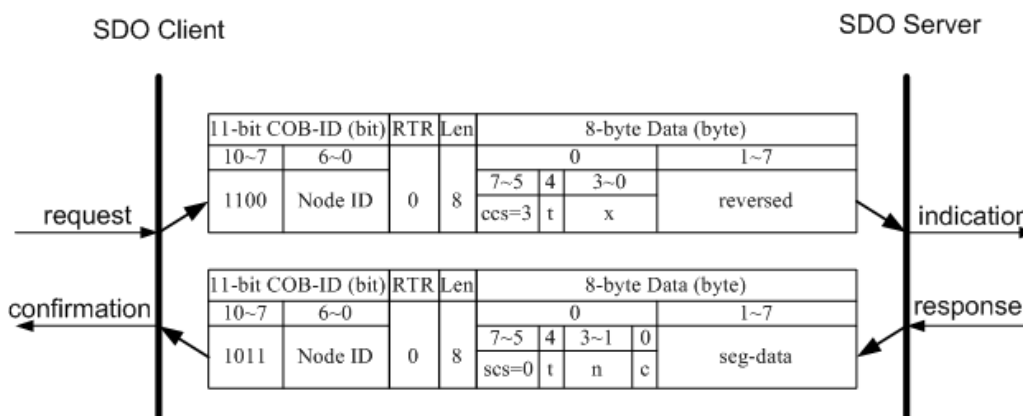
SDO Client

SDO Server

| 11-bit COB-ID (bit) | | RTR | Len | 8-byte Data (byte) | | | |
|---|---|---|---|---|---|---|---|
| 10~7 | 6~0 | | | 0 | | | 1~7 |
| 1100 | Node ID | 0 | 8 | 7~5 | 4 | 3~0 | reversed |
| | | | | ccs=3 | t | x | |

request

indication

| 11-bit COB-ID (bit) | | RTR | Len | 8-byte Data (byte) | | | | |
|---|---|---|---|---|---|---|---|---|
| 10~7 | 6~0 | | | 0 | | | | 1~7 |
| 1011 | Node ID | 0 | 8 | 7~5 | 4 | 3~1 | 0 | seg-data |
| | | | | scs=0 | t | n | c | |

confirmation

response